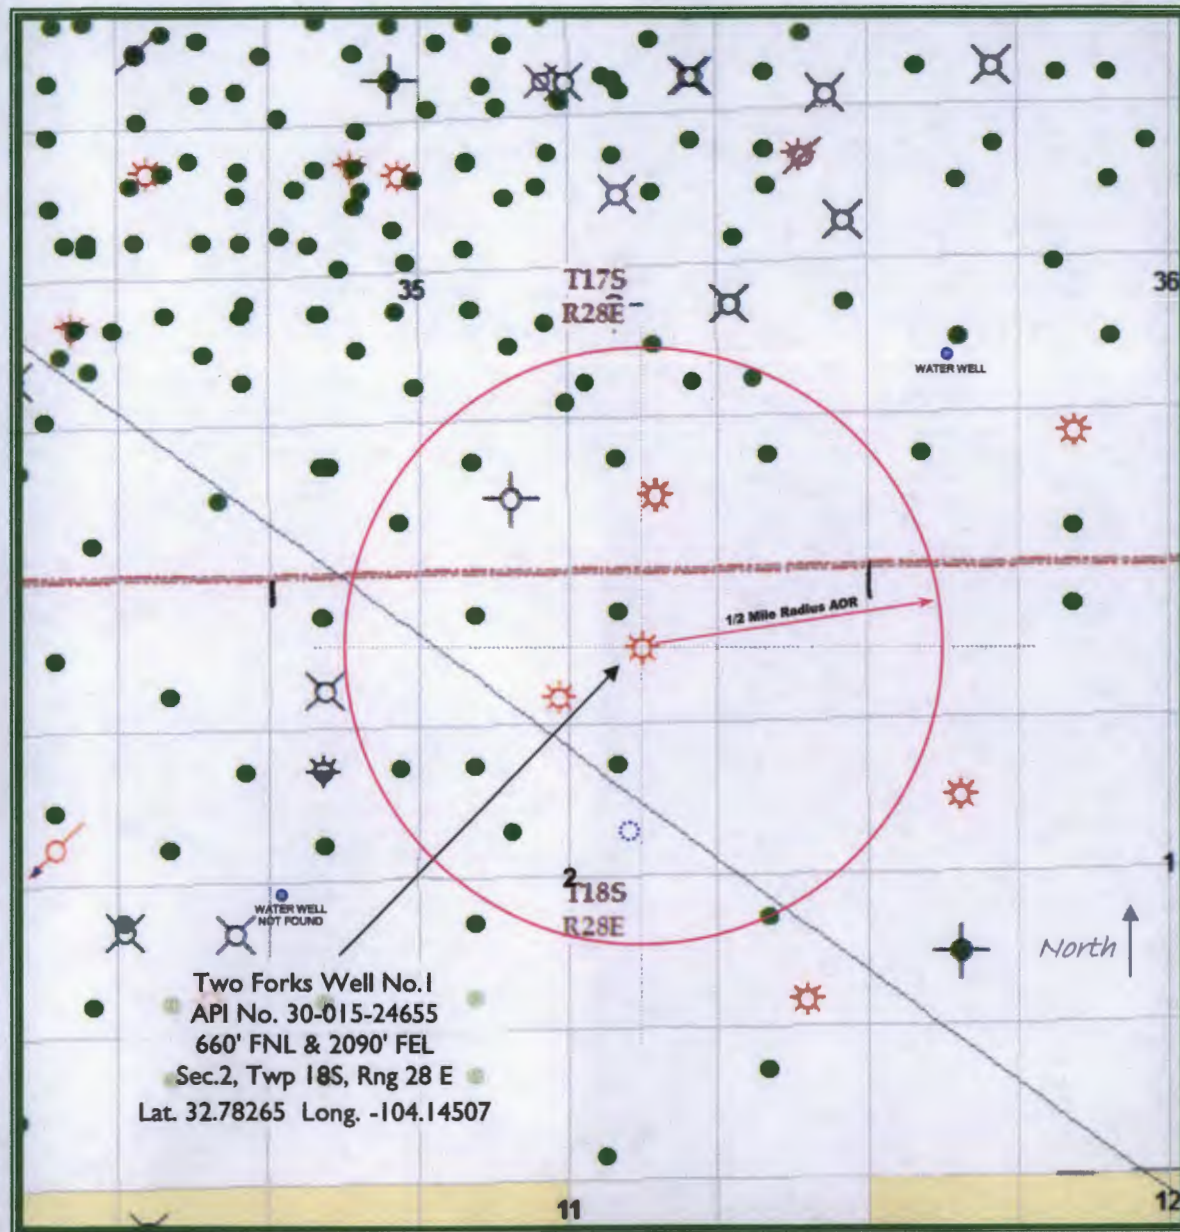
35

T17S
R28E

36

WATER WELL

1/2 Mile Radius AOR

2
T18S
R28E

1

WATER WELL NOT FOUND

North

Two Forks Well No.1
API No. 30-015-24655
660' FNL & 2090' FEL
Sec.2, Twp 18S, Rng 28 E
Lat. 32.78265 Long. -104.14507

11

12